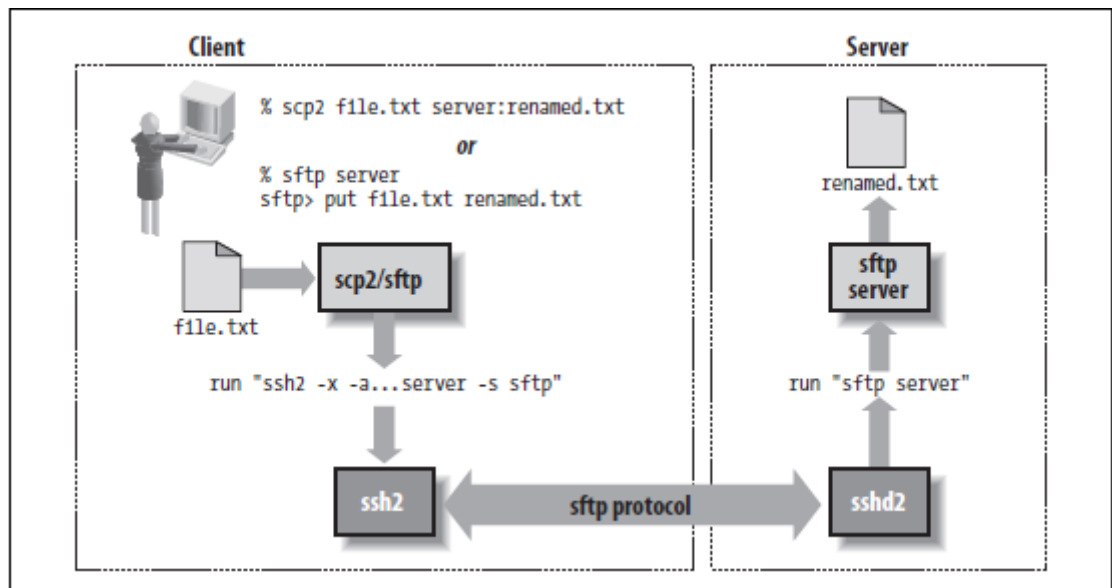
Client

% scp2 file.txt server:renamed.txt

or

% sftp server
sftp> put file.txt renamed.txt

scp2/sftp

file.txt

run "ssh2 -x -a...server -s sftp"

ssh2

sftp protocol

Server

renamed.txt

sftp server

run "sftp server"

sshd2